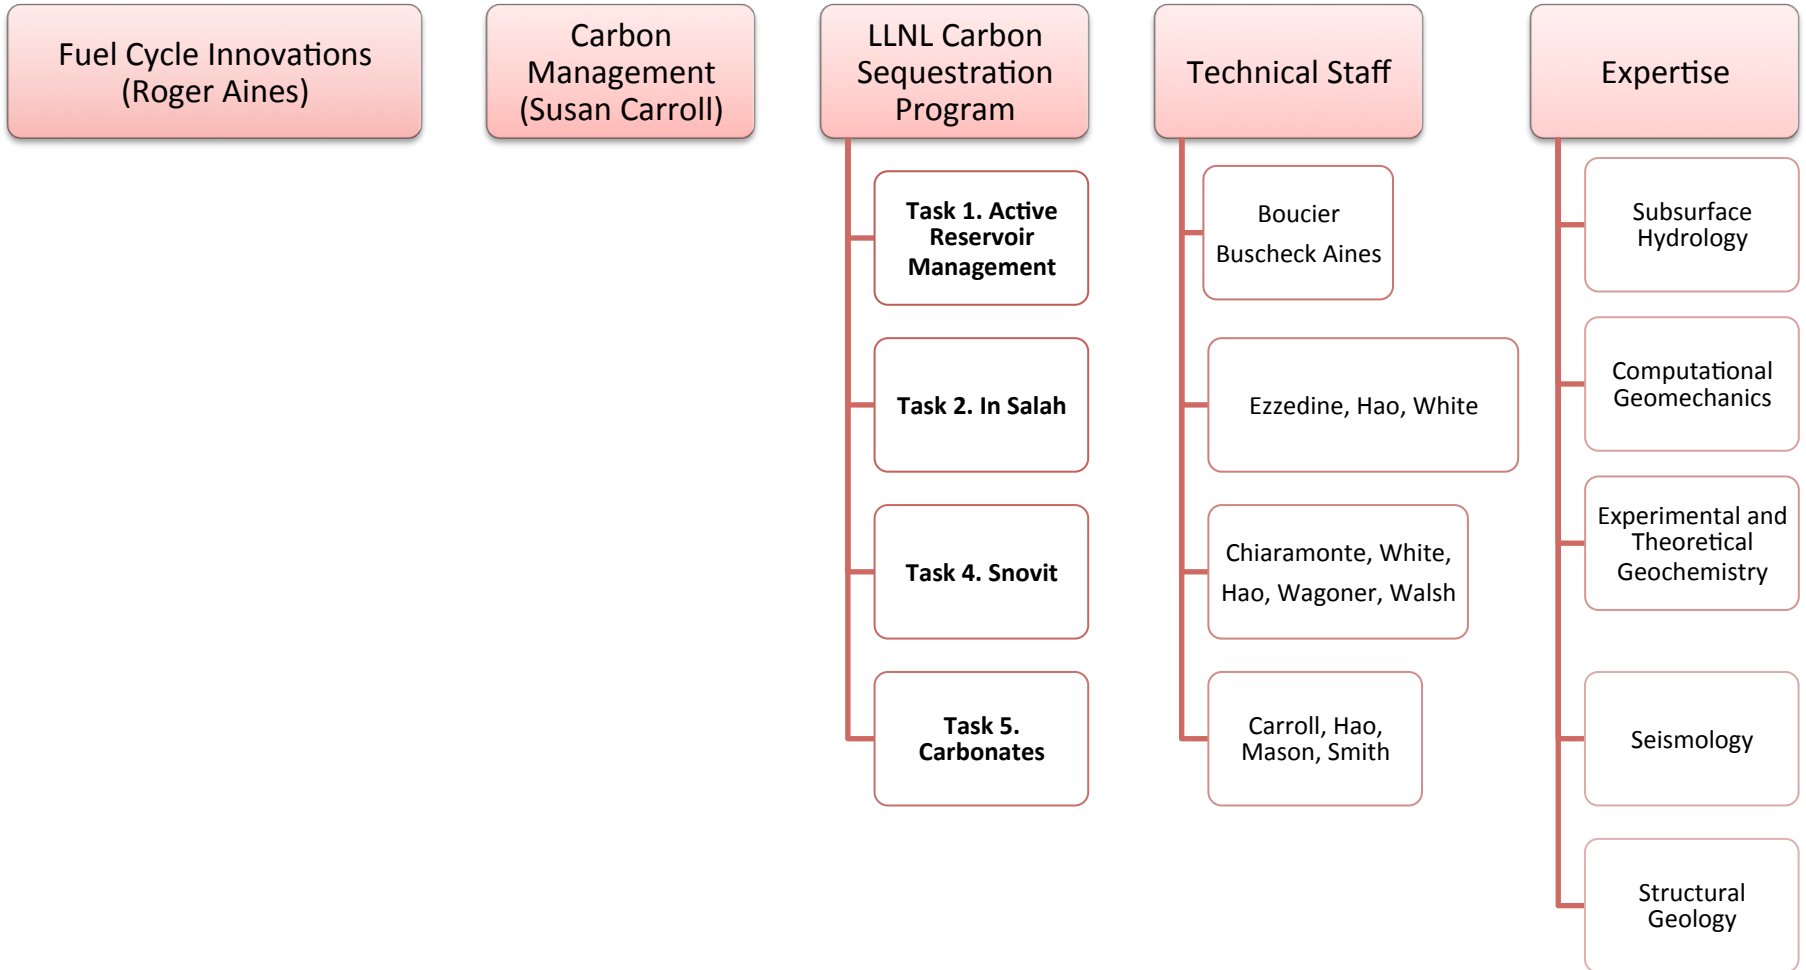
Fuel Cycle Innovations (Roger Aines)

Carbon Management (Susan Carroll)

LLNL Carbon Sequestration Program

Task 1. Active Reservoir Management

Task 2. In Salah

Task 4. Snovit

Task 5. Carbonates

Technical Staff

Boucier Buscheck Aines

Ezzedine, Hao, White

Chiaramonte, White, Hao, Wagoner, Walsh

Carroll, Hao, Mason, Smith

Expertise

Subsurface Hydrology

Computational Geomechanics

Experimental and Theoretical Geochemistry

Seismology

Structural Geology